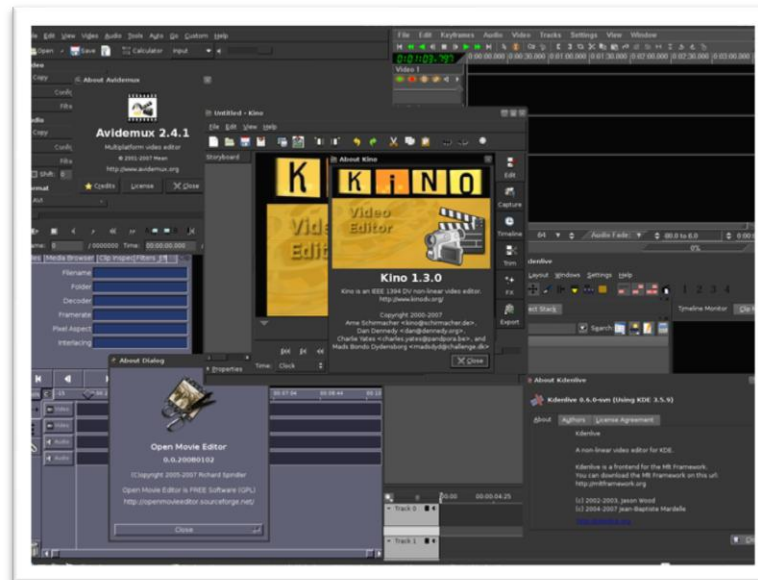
File Edit View Video Audio Tools Auto Go Custom Help

Open Save Calculator Input

About Avidemux

Avidemux 2.4.1

Multiplatform video editor

© 2001-2007 Mean

http://www.avidemux.org

Credits License Close

Untitled - Kino

File Edit View Help

Storyboard

About Kino

KINO

Video Editor

Kino 1.3.0

Kino is an IEEE 1394 DV non-linear video editor. http://www.kinodv.org/

Copyright 2000-2007
Arne Schirmacher <kino@schirmacher.de>,
Dan Dennedy <dan@dennedy.org>,
Charlie Yates <charles.yates@pandora.be>, and
Mads Bondo Dydensborg <madsdyd@challenge.dk>

Close

Edit
Capture
Timeline
Trim
FX
Export

Properties Time: Clock

File Edit Keyframes Audio Video Tracks Settings View Window

0:0:1:00:797

Video 1

Filename
Folder
Decoder
Framerate
Pixel Aspect
Interlacing

Media Browser Clip Inspector Filters

About Dialog

Open Movie Editor

0.0.20080102

(C)opyright 2005-2007 Richard Spindler

Open Movie Editor is FREE Software (GPL)

http://openmovieeditor.sourceforge.net/

Close

Video
Video
Audio
Audio

Audio Fade

Kdenlive

Layout Windows Settings Help

Timeline Monitor

Search

About Kdenlive

Kdenlive 0.6.0-svn (Using KDE 3.5.9)

About Authors License Agreement

Kdenlive

A non-linear video editor for KDE.

Kdenlive is a frontend for the Mlt Framework. You can download the Mlt Framework on this url: http://mltframework.org

(c) 2002-2003, Jason Wood
(c) 2004-2007 Jean-Baptiste Mardelle

Track 0
Track 1

00:00:04.25